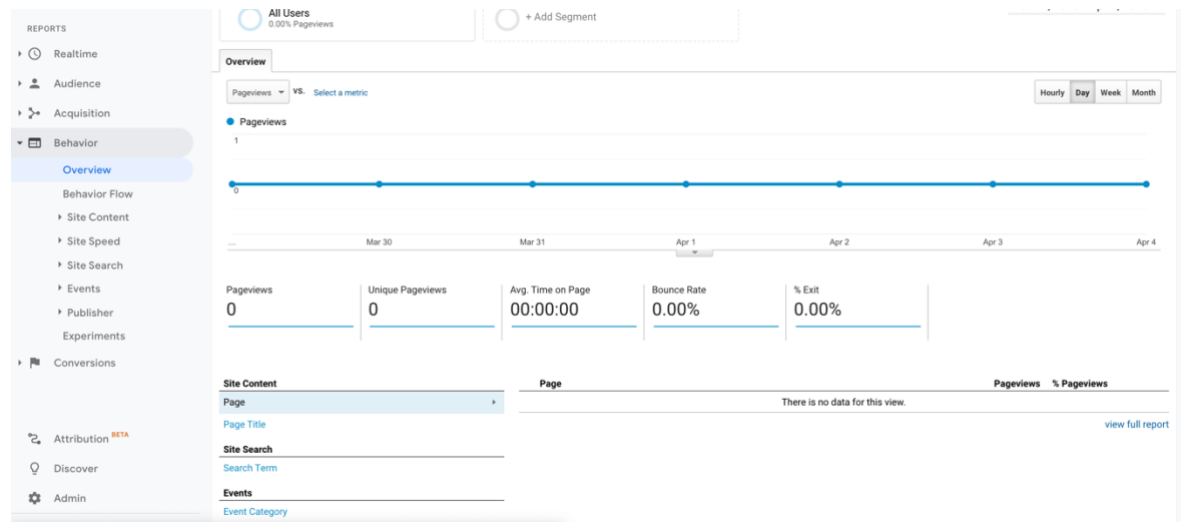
REPORTS

Realtime

Audience

Acquisition

Behavior

Overview

Behavior Flow

Site Content

Site Speed

Site Search

Events

Publisher

Experiments

Conversions

Attribution BETA

Discover

Admin

All Users
0.00% Pageviews

+ Add Segment

Overview

Pageviews vs. Select a metric

Hourly Day Week Month

Pageviews

1

0

... Mar 30 Mar 31 Apr 1 Apr 2 Apr 3 Apr 4

| Pageviews | Unique Pageviews | Avg. Time on Page | Bounce Rate | % Exit |
|---|---|---|---|---|
| 0 | 0 | 00:00:00 | 0.00% | 0.00% |

Site Content

Page

Page Title

Site Search

Search Term

Events

Event Category

Page Pageviews % Pageviews

There is no data for this view.

view full report